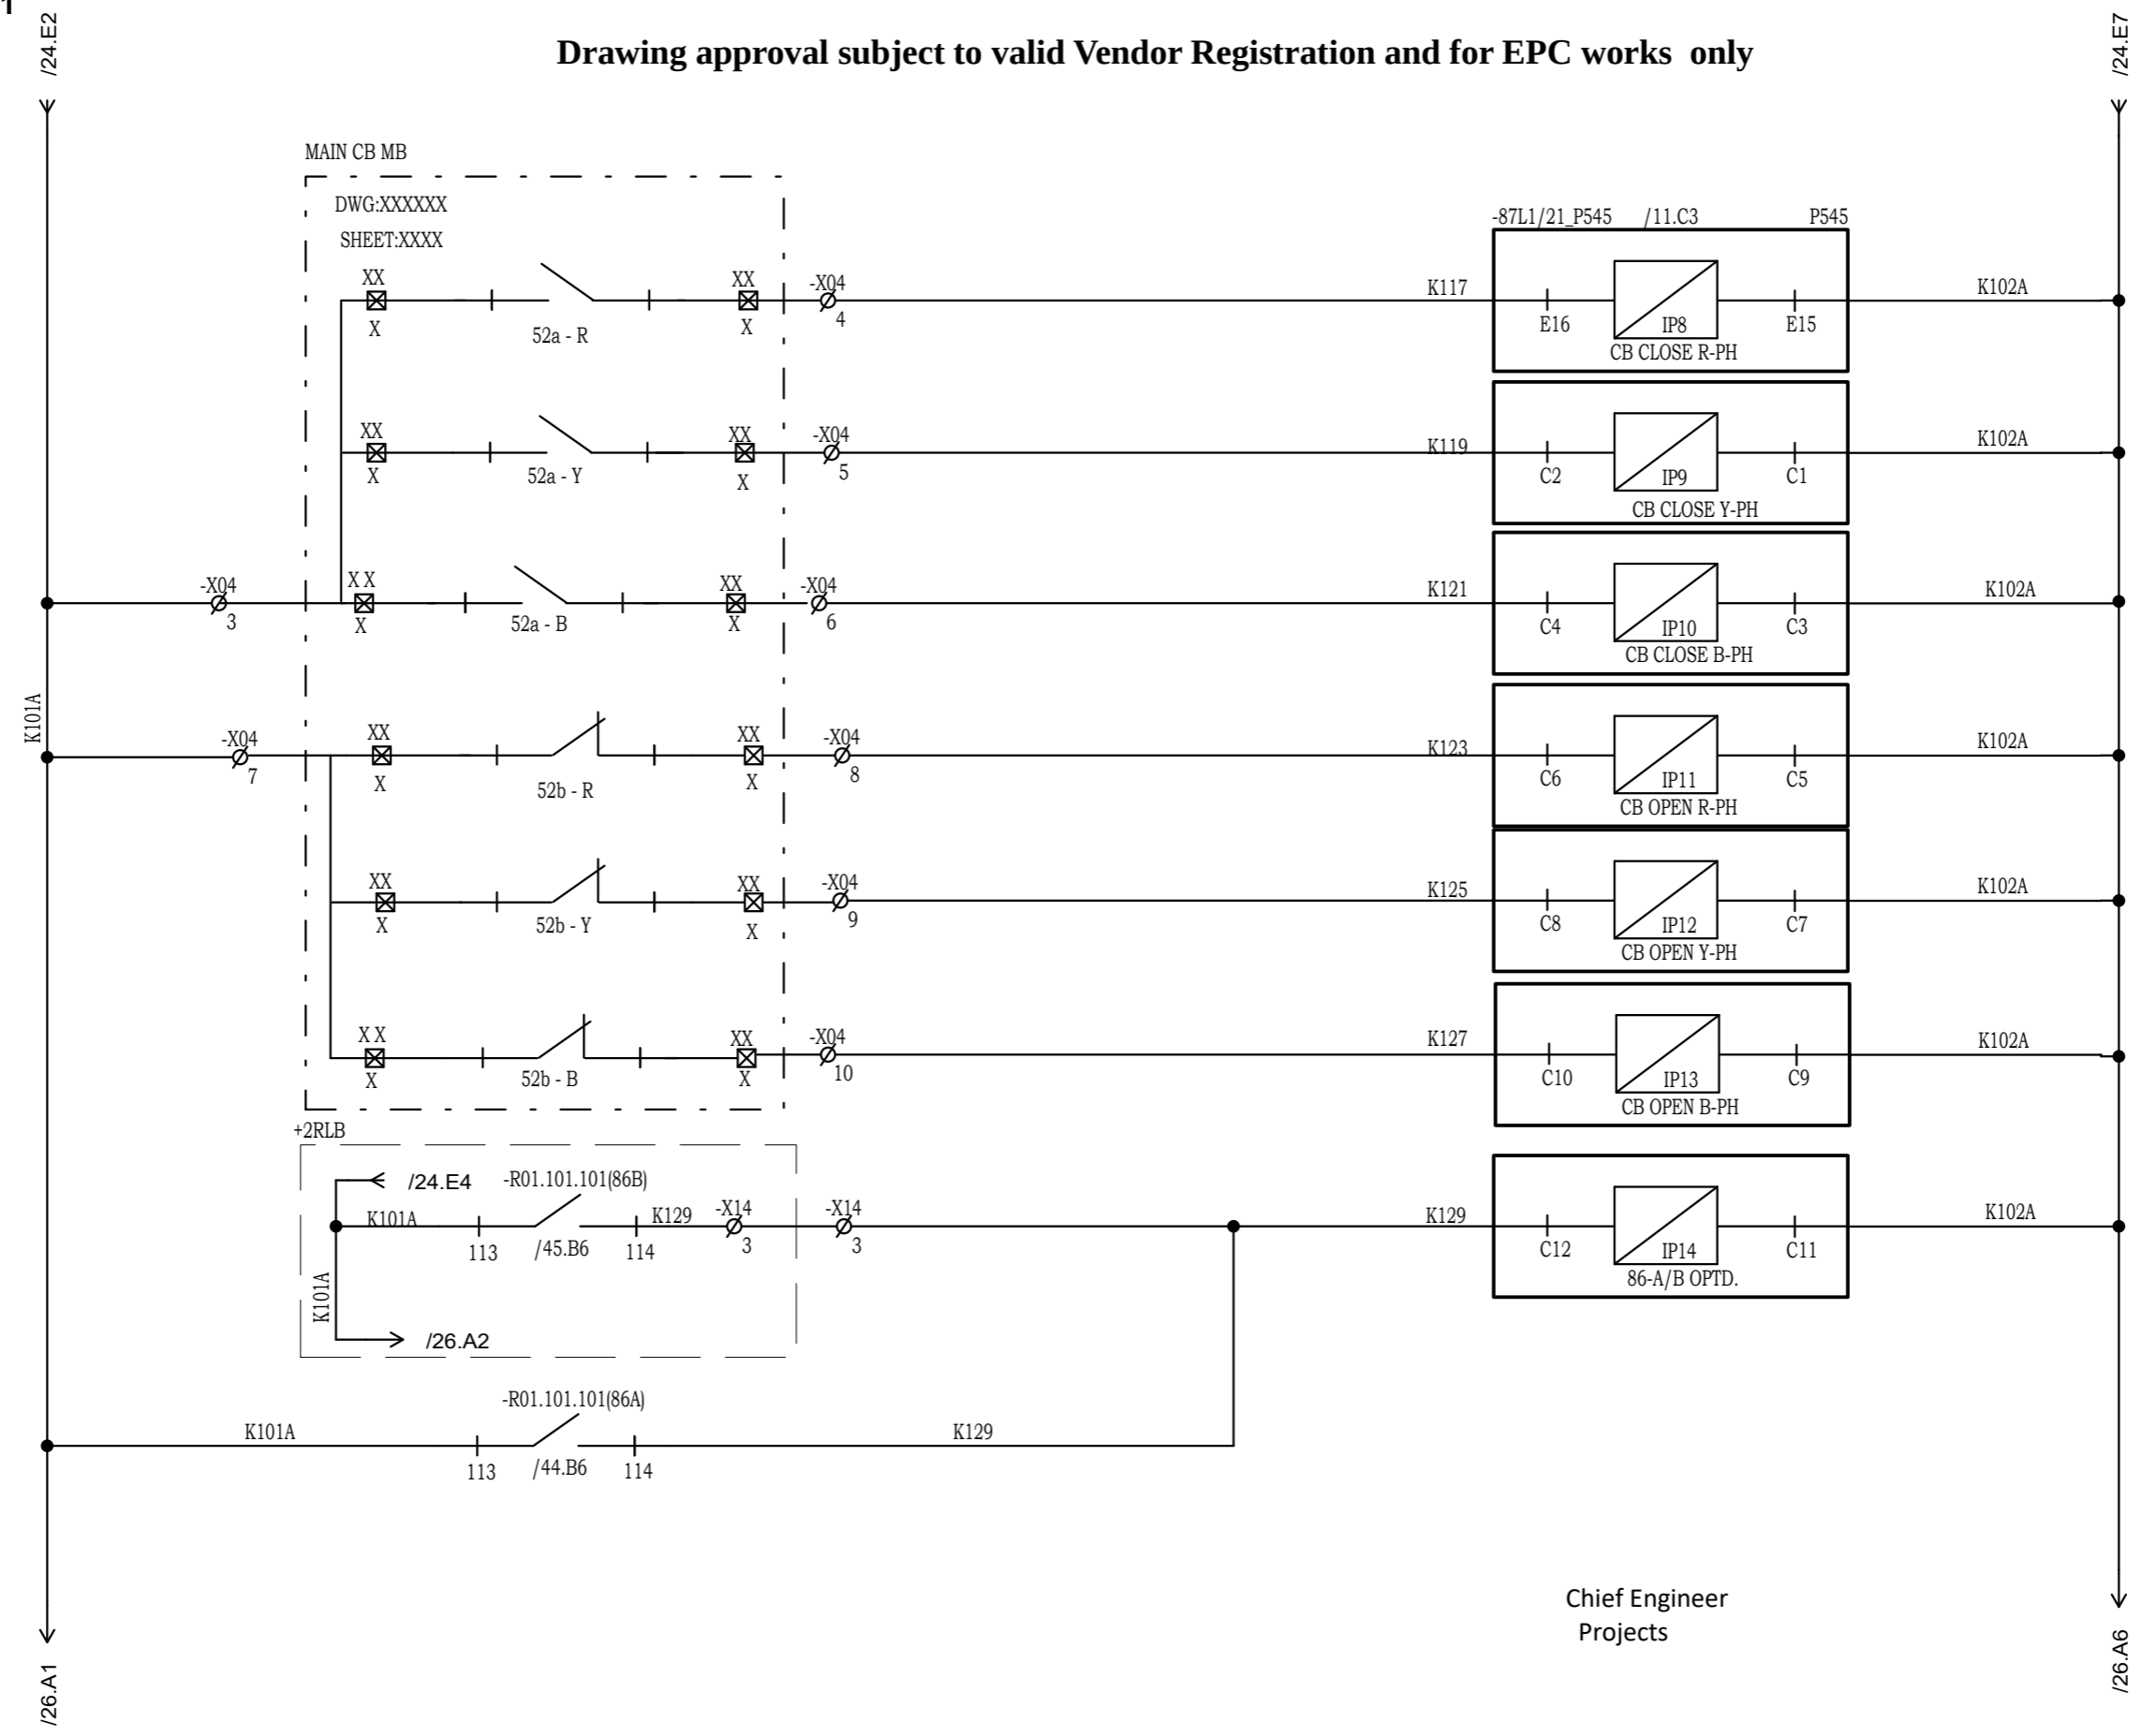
1

/24.E2

/24.E7

Drawing approval subject to valid Vendor Registration and for EPC works only

MAIN CB MB

DWG:XXXXXX

SHEET:XXXX

XX
X
52a - R
XX
X
-X04
4

XX
X
52a - Y
XX
X
-X04
5

-X04
3
X X
X
52a - B
XX
X
-X04
6

K101A

-X04
7
XX
X
52b - R
XX
X
-X04
8

XX
X
52b - Y
XX
X
-X04
9

X X
X
52b - B
XX
X
-X04
10

-87L1/21_P545 /11.C3 P545

K117 E16 IP8 E15 K102A
CB CLOSE R-PH

K119 C2 IP9 C1 K102A
CB CLOSE Y-PH

K121 C4 IP10 C3 K102A
CB CLOSE B-PH

K123 C6 IP11 C5 K102A
CB OPEN R-PH

K125 C8 IP12 C7 K102A
CB OPEN Y-PH

K127 C10 IP13 C9 K102A
CB OPEN B-PH

+2RLB

/24.E4
-R01.101.101(86B)
K101A
113
/45.B6
114
K129
-X14
3
-X14
3
K101A
/26.A2

K129 C12 IP14 C11 K102A
86-A/B OPTD.

-R01.101.101(86A)
K101A
113
/44.B6
114
K129

Chief Engineer
Projects

/26.A1

/26.A6